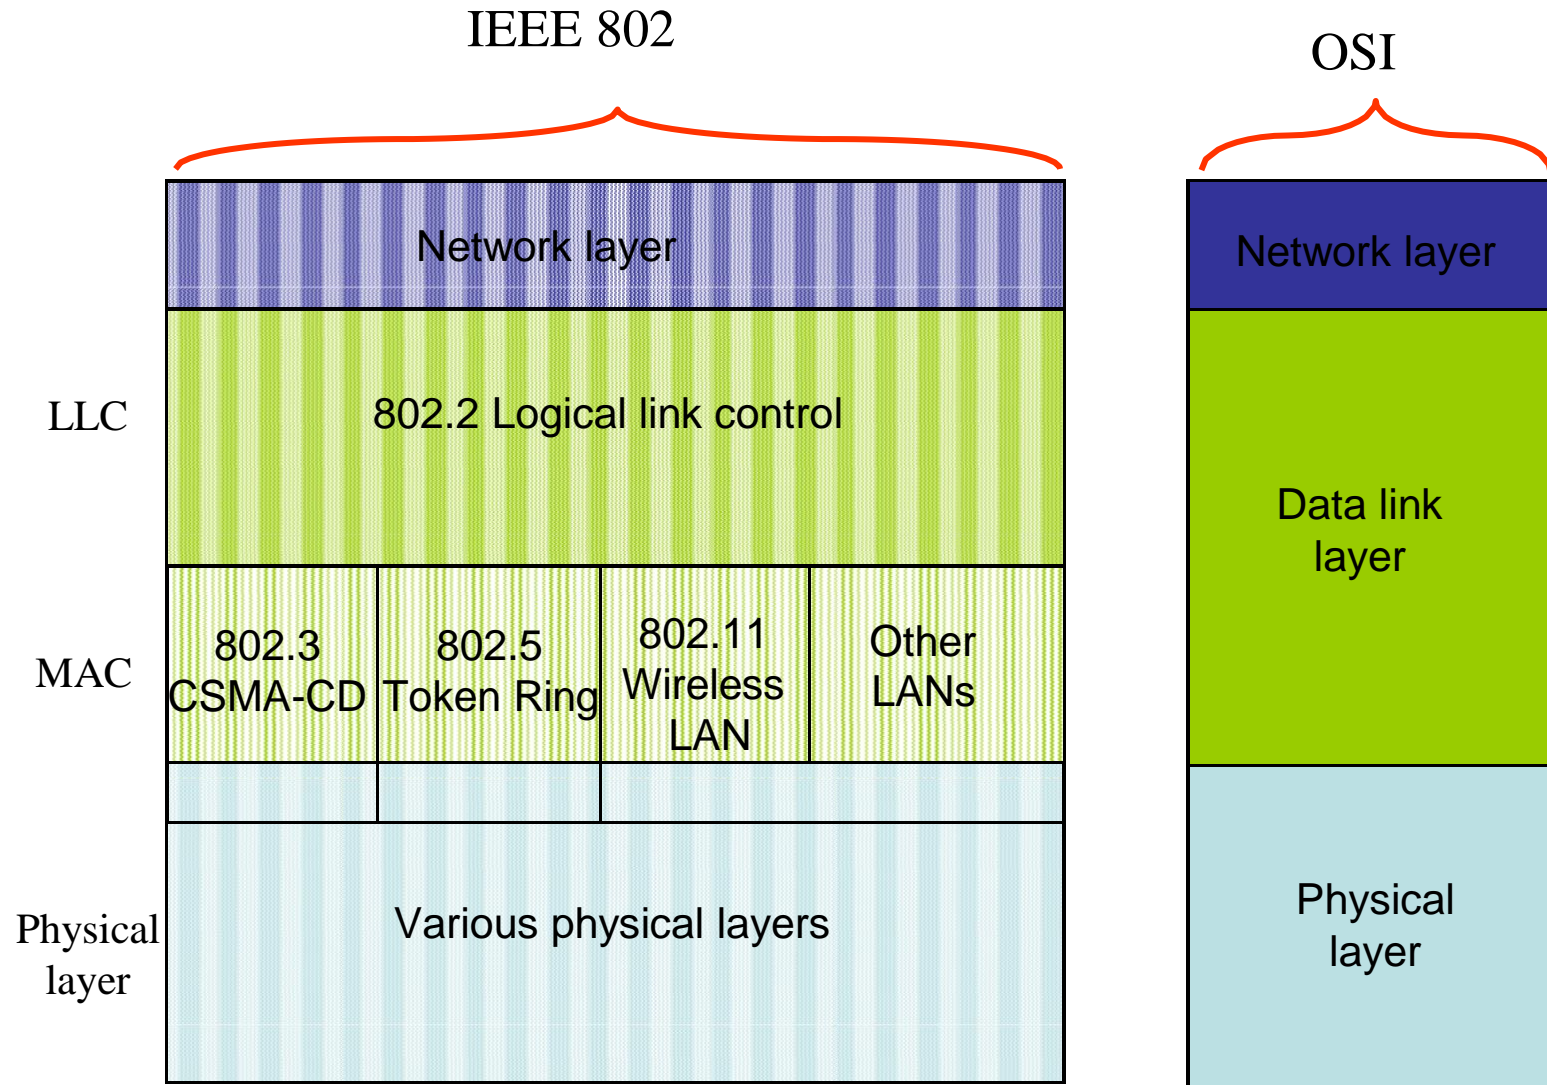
IEEE 802

OSI

Network layer

LLC

802.2 Logical link control

MAC

802.3 CSMA-CD

802.5 Token Ring

802.11 Wireless LAN

Other LANs

Physical layer

Various physical layers

Network layer

Data link layer

Physical layer